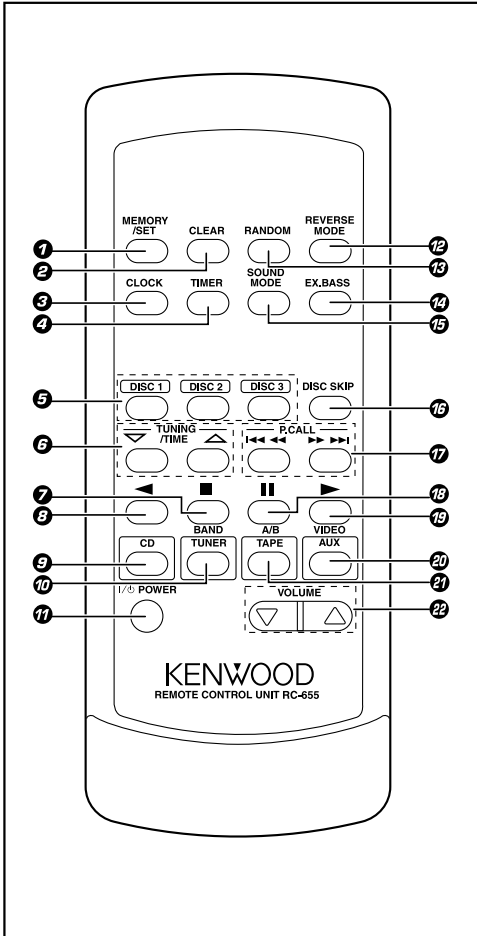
MEMORY /SET
CLEAR
RANDOM
REVERSE MODE
1
2
12
13
CLOCK
TIMER
SOUND MODE
EX.BASS
3
4
14
15
DISC 1
DISC 2
DISC 3
DISC SKIP
5
16
TUNING /TIME
P.CALL
6
17
7
8
18
19
BAND
A/B
VIDEO
CD
TUNER
TAPE
AUX
9
10
20
21
I/⏻ POWER
VOLUME
11
22
KENWOOD
REMOTE CONTROL UNIT RC-655